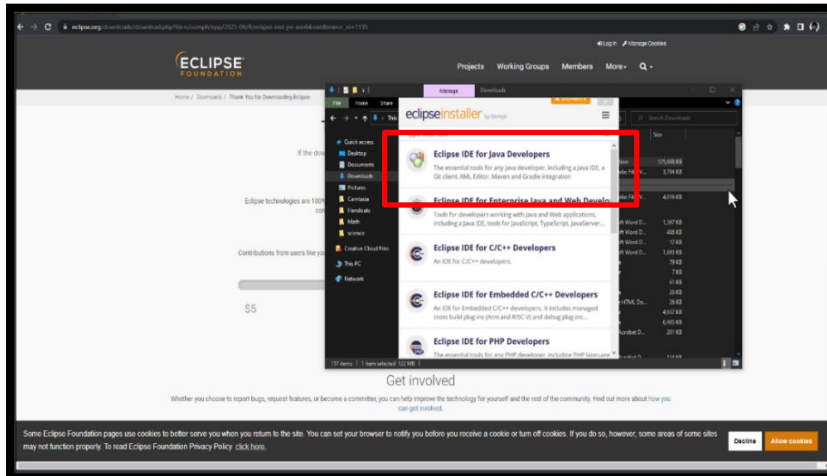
eclipse.org/downloads/download.php?file=/oomph/epp/2021-06/R/eclipse-inst-jre-win64.exe&mirror_id=1135

Log in Manage Cookies

ECLIPSE FOUNDATION

Projects Working Groups Members More Q

Home / Downloads / Thank You for Downloading Eclipse

If the dow

Eclipse technologies are 100% con

Contributions from users like yo

$5

Manage Downloads

File Home Share

Quick access
Desktop
Documents
Downloads
Pictures
Camtasia
Handouts
Math
science
Creative Cloud Files
This PC
Network

Search Downloads

Size

175,688 KB
3,744 KB
4,016 KB
1,387 KB
488 KB
12 KB
1,469 KB
19 KB
7 KB
61 KB
20 KB
26 KB
4,642 KB
6,465 KB
201 KB

157 items 1 item selected 122 MB

eclipseinstaller by Eclipse

Eclipse IDE for Java Developers
The essential tools for any Java developer, including a Java IDE, a Git client, XML Editor, Maven and Gradle integration

Eclipse IDE for Enterprise Java and Web Develo
Tools for developers working with Java and Web applications, including a Java IDE, tools for JavaScript, TypeScript, JavaServer...

Eclipse IDE for C/C++ Developers
An IDE for C/C++ developers.

Eclipse IDE for Embedded C/C++ Developers
An IDE for Embedded C/C++ developers. It includes managed cross build plug-ins (Arm and RISC-V) and debug plug-ins...

Eclipse IDE for PHP Developers
The essential tools for any PHP developer, including PHP language

Get involved

Whether you choose to report bugs, request features, or become a committer, you can help improve the technology for yourself and the rest of the community. Find out more about how you can get involved.

Some Eclipse Foundation pages use cookies to better serve you when you return to the site. You can set your browser to notify you before you receive a cookie or turn off cookies. If you do so, however, some areas of some sites may not function properly. To read Eclipse Foundation Privacy Policy click here.

Decline Allow cookies